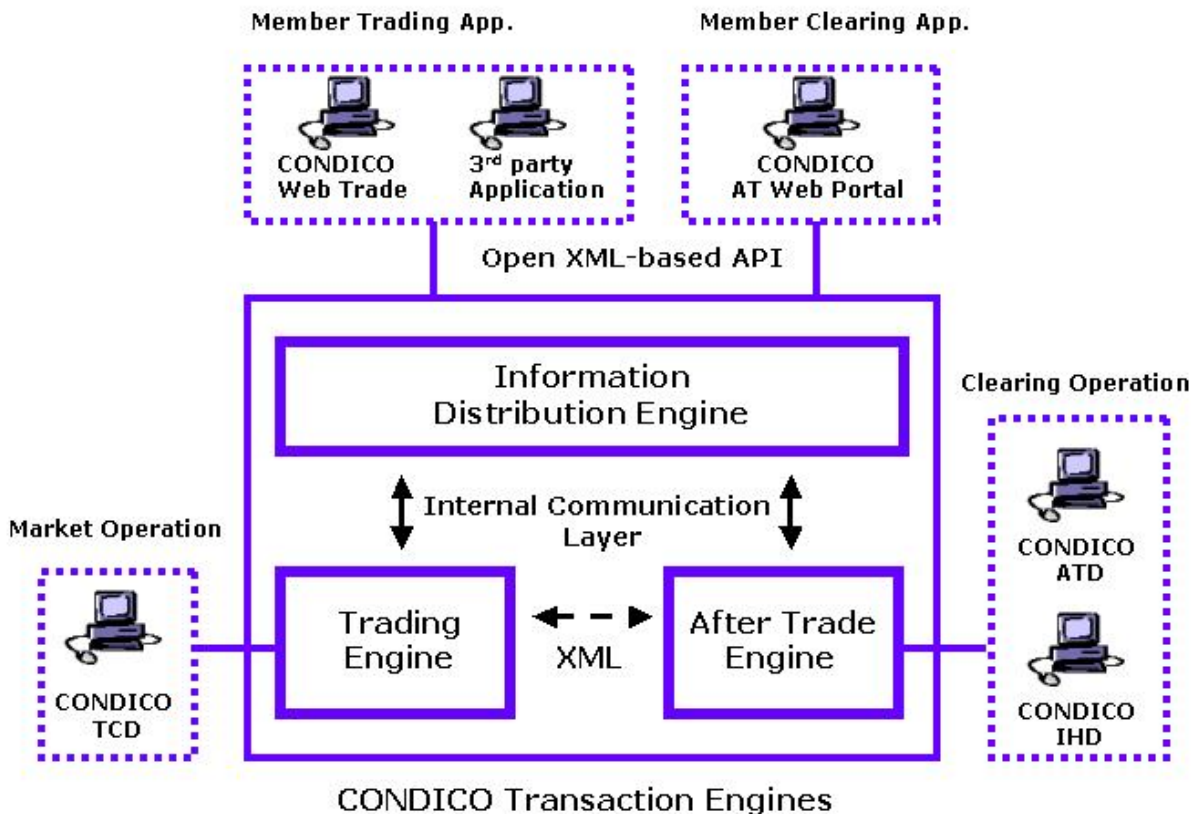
Member Trading App.

CONDICO Web Trade

3$^{rd}$ party Application

Member Clearing App.

CONDICO AT Web Portal

Open XML-based API

Information Distribution Engine

Internal Communication Layer

Clearing Operation

CONDICO ATD

CONDICO IHD

Market Operation

CONDICO TCD

Trading Engine

XML

After Trade Engine

CONDICO Transaction Engines